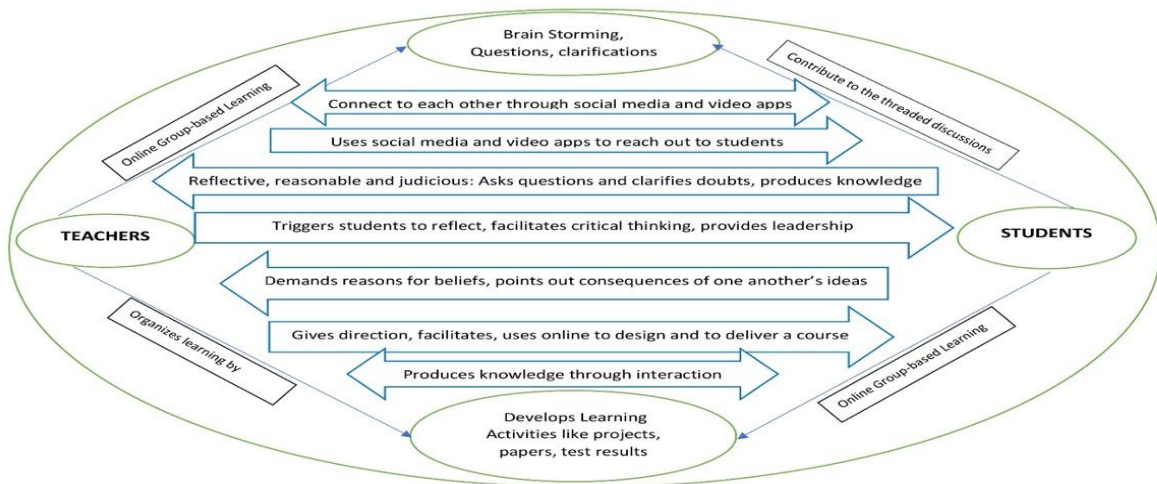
Brain Storming, Questions, clarifications

Online Group-based Learning

Contribute to the threaded discussions

Connect to each other through social media and video apps

Uses social media and video apps to reach out to students

Reflective, reasonable and judicious: Asks questions and clarifies doubts, produces knowledge

TEACHERS

Triggers students to reflect, facilitates critical thinking, provides leadership

STUDENTS

Demands reasons for beliefs, points out consequences of one another's ideas

Organizes learning by

Gives direction, facilitates, uses online to design and to deliver a course

Online Group-based Learning

Produces knowledge through interaction

Develops Learning Activities like projects, papers, test results